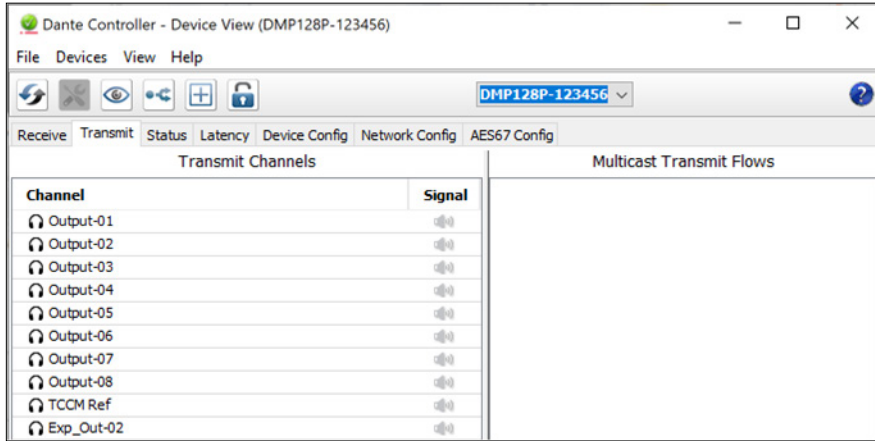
Dante Controller - Device View (DMP128P-123456)

File Devices View Help

DMP128P-123456

Receive Transmit Status Latency Device Config Network Config AES67 Config

Transmit Channels

| Channel | Signal |
|---|---|
| Output-01 | |
| Output-02 | |
| Output-03 | |
| Output-04 | |
| Output-05 | |
| Output-06 | |
| Output-07 | |
| Output-08 | |
| TCCM Ref | |
| Exp_Out-02 | |

Multicast Transmit Flows